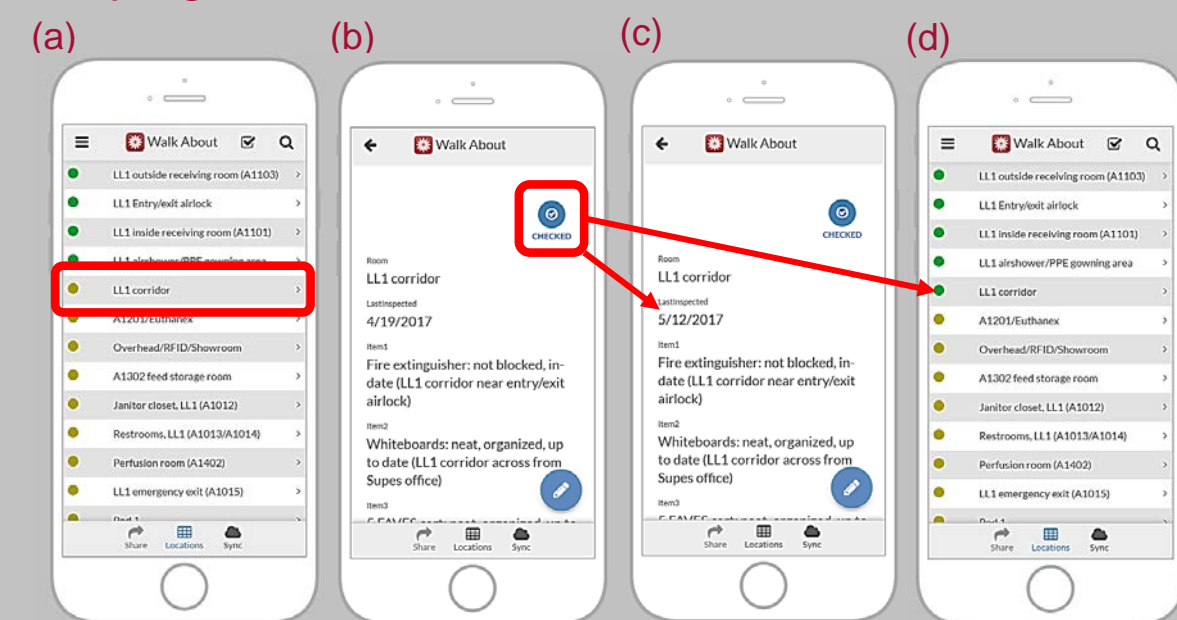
(a)

Walk About

LL1 outside receiving room (A1103)

LL1 Entry/exit airlock

LL1 inside receiving room (A1101)

LL1 airshower/PPE gowning area

LL1 corridor

A1201/Euthanex

Overhead/RFID/Showroom

A1302 feed storage room

Janitor closet, LL1 (A1012)

Restrooms, LL1 (A1013/A1014)

Perfusion room (A1402)

LL1 emergency exit (A1015)

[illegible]

Share Locations Sync

(b)

Walk About

CHECKED

Room
LL1 corridor

LastInspected
4/19/2017

Item1
Fire extinguisher: not blocked, in-date (LL1 corridor near entry/exit airlock)

Item2
Whiteboards: neat, organized, up to date (LL1 corridor across from Supes office)

Item3
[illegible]

Share Locations Sync

(c)

Walk About

CHECKED

Room
LL1 corridor

LastInspected
5/12/2017

Item1
Fire extinguisher: not blocked, in-date (LL1 corridor near entry/exit airlock)

Item2
Whiteboards: neat, organized, up to date (LL1 corridor across from Supes office)

Item3
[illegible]

Share Locations Sync

(d)

Walk About

LL1 outside receiving room (A1103)

LL1 Entry/exit airlock

LL1 inside receiving room (A1101)

LL1 airshower/PPE gowning area

LL1 corridor

A1201/Euthanex

Overhead/RFID/Showroom

A1302 feed storage room

Janitor closet, LL1 (A1012)

Restrooms, LL1 (A1013/A1014)

Perfusion room (A1402)

LL1 emergency exit (A1015)

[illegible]

Share Locations Sync